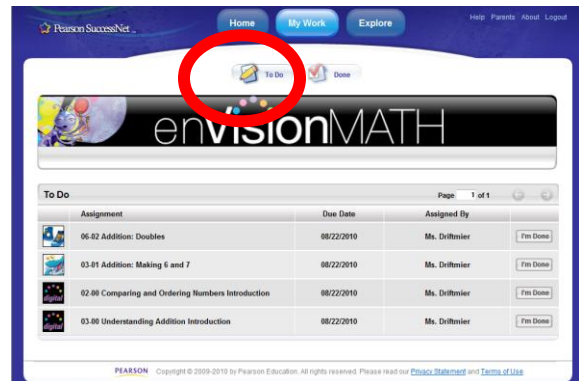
Pearson SuccessNet

Home My Work Explore

Help Parents About Logout

To Do Done

enVisionMATH

To Do

Page 1 of 1

| Assignment | Due Date | Assigned By | |
|---|---|---|---|
| 06-02 Addition: Doubles | 08/22/2010 | Ms. Driftmier | I'm Done |
| 03-01 Addition: Making 6 and 7 | 08/22/2010 | Ms. Driftmier | I'm Done |
| digital 02-00 Comparing and Ordering Numbers Introduction | 08/22/2010 | Ms. Driftmier | I'm Done |
| digital 03-00 Understanding Addition Introduction | 08/22/2010 | Ms. Driftmier | I'm Done |

PEARSON Copyright © 2009-2010 by Pearson Education. All rights reserved. Please read our Privacy Statement and Terms of Use